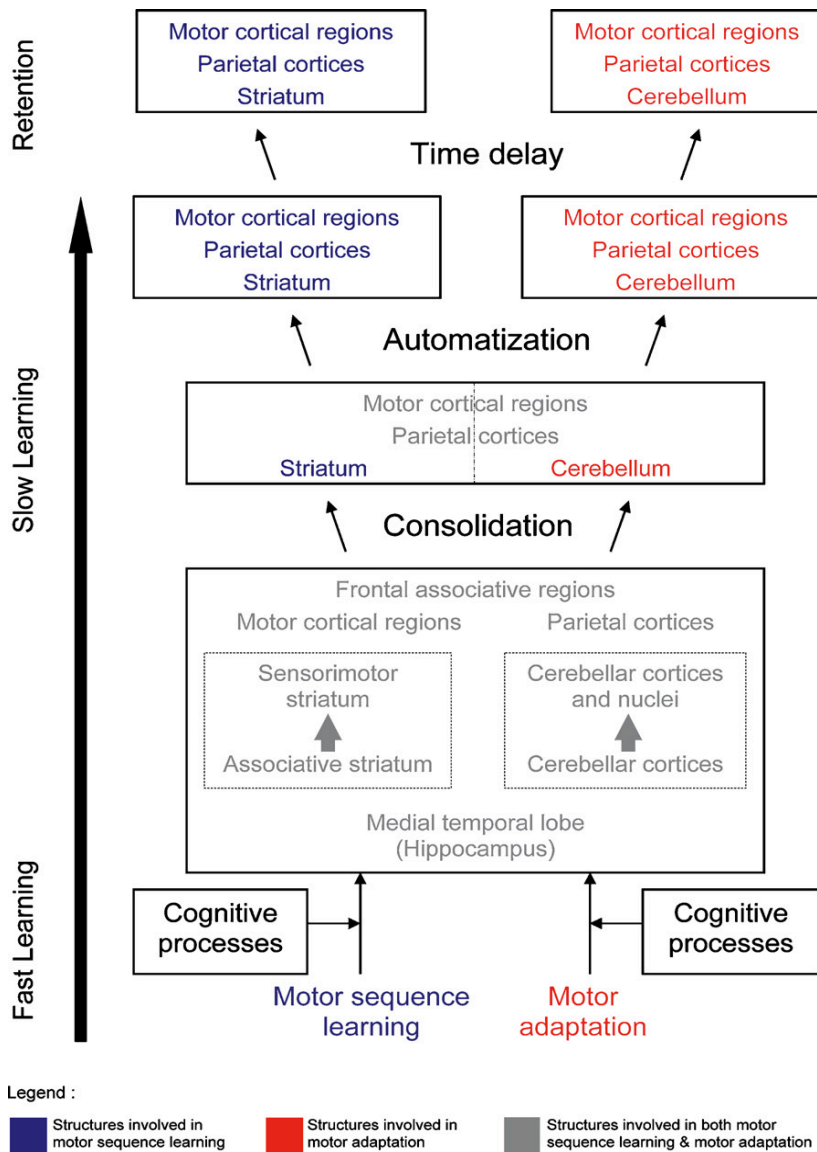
Retention

Motor cortical regions
Parietal cortices
Striatum

Motor cortical regions
Parietal cortices
Cerebellum

Time delay

Slow Learning

Motor cortical regions
Parietal cortices
Striatum

Motor cortical regions
Parietal cortices
Cerebellum

Automatization

Motor cortical regions
Parietal cortices
Striatum
Cerebellum

Consolidation

Frontal associative regions
Motor cortical regions
Parietal cortices

Sensorimotor striatum
Associative striatum

Cerebellar cortices and nuclei
Cerebellar cortices

Medial temporal lobe
(Hippocampus)

Fast Learning

Cognitive processes

Cognitive processes

Motor sequence learning

Motor adaptation

Legend :

Structures involved in motor sequence learning

Structures involved in motor adaptation

Structures involved in both motor sequence learning & motor adaptation